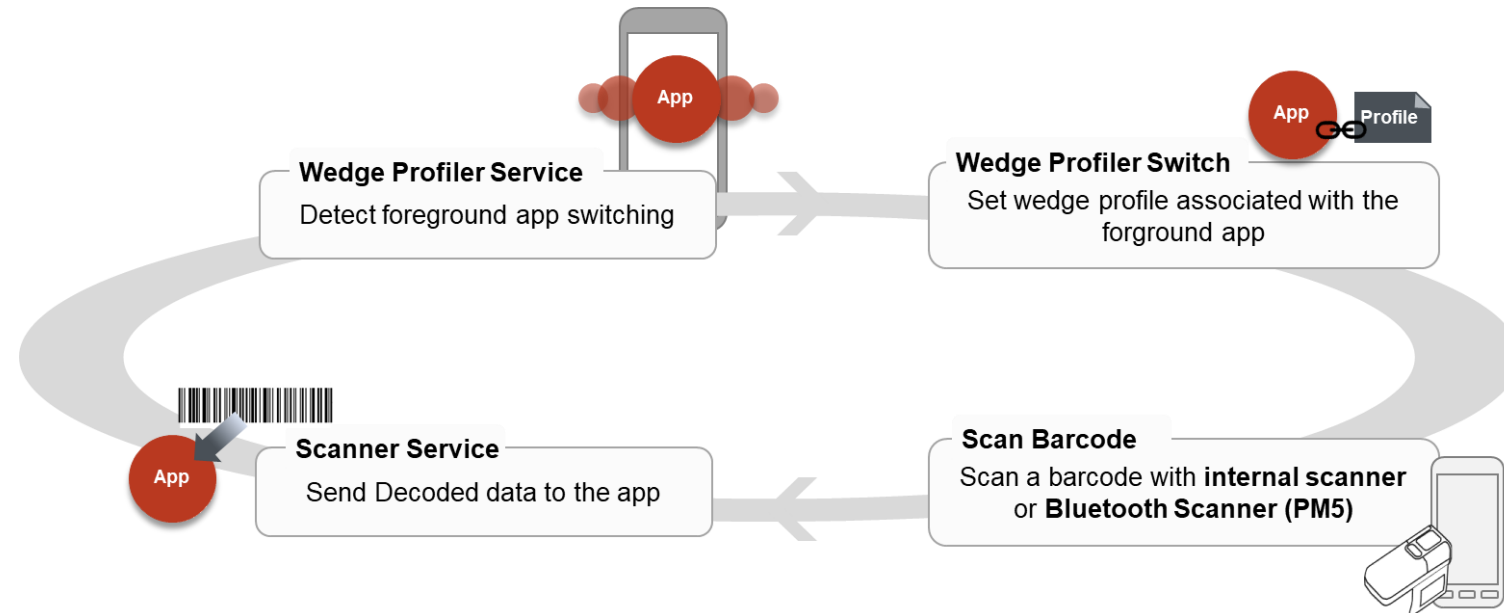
App

App

Profile

Wedge Profiler Service

Detect foreground app switching

Wedge Profiler Switch

Set wedge profile associated with the forground app

App

Scanner Service

Send Decoded data to the app

Scan Barcode

Scan a barcode with **internal scanner** or **Bluetooth Scanner (PM5)**